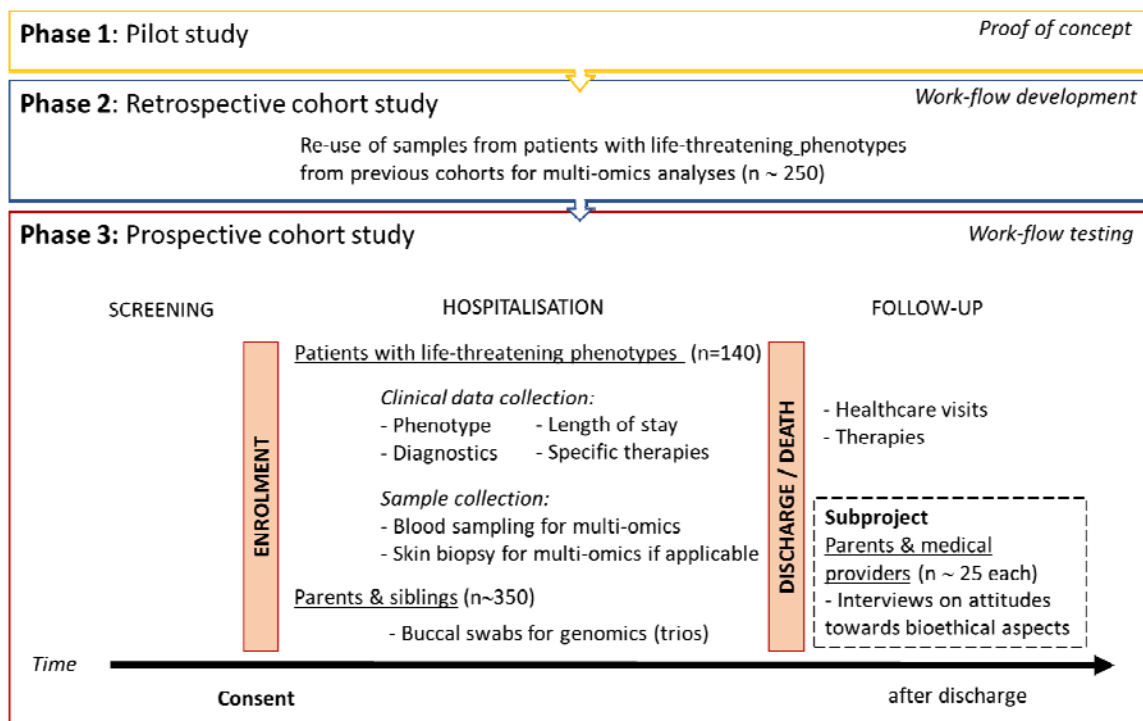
**Phase 1**: Pilot study

*Proof of concept*

**Phase 2**: Retrospective cohort study

*Work-flow development*

Re-use of samples from patients with life-threatening_phenotypes from previous cohorts for multi-omics analyses (n ~ 250)

**Phase 3:** Prospective cohort study

*Work-flow testing*

SCREENING

HOSPITALISATION

FOLLOW-UP

ENROLMENT

Patients with life-threatening phenotypes (n=140)

*Clinical data collection:*

- Phenotype
- Diagnostics
- Length of stay
- Specific therapies

*Sample collection:*

- Blood sampling for multi-omics
- Skin biopsy for multi-omics if applicable

Parents & siblings (n~350)

- Buccal swabs for genomics (trios)

DISCHARGE / DEATH

- Healthcare visits
- Therapies

**Subproject**

Parents & medical providers (n ~ 25 each)

- Interviews on attitudes towards bioethical aspects

*Time*

**Consent**

after discharge